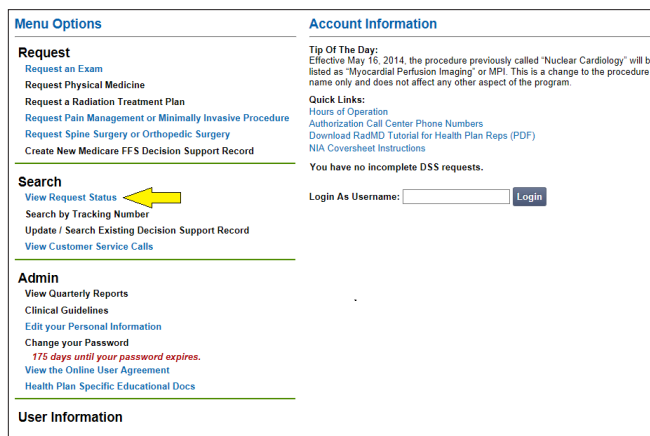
Menu Options

Request
Request an Exam
Request Physical Medicine
Request a Radiation Treatment Plan
Request Pain Management or Minimally Invasive Procedure
Request Spine Surgery or Orthopedic Surgery
Create New Medicare FFS Decision Support Record

Search
View Request Status
Search by Tracking Number
Update / Search Existing Decision Support Record
View Customer Service Calls

Admin
View Quarterly Reports
Clinical Guidelines
Edit your Personal Information
Change your Password
175 days until your password expires.
View the Online User Agreement
Health Plan Specific Educational Docs

User Information

Account Information

Tip Of The Day:
Effective May 16, 2014, the procedure previously called "Nuclear Cardiology" will b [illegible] listed as "Myocardial Perfusion Imaging" or MPI. This is a change to the procedure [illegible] name only and does not affect any other aspect of the program.

Quick Links:
Hours of Operation
Authorization Call Center Phone Numbers
Download RadMD Tutorial for Health Plan Reps (PDF)
NIA Coversheet Instructions

You have no incomplete DSS requests.

Login As Username: Login